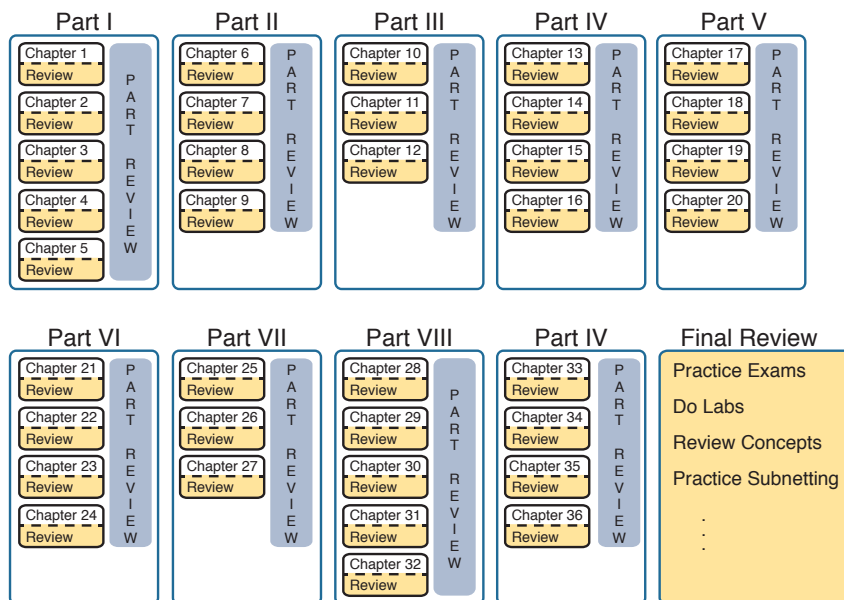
Part I

Chapter 1
Review
Chapter 2
Review
Chapter 3
Review
Chapter 4
Review
Chapter 5
Review

PART REVIEW

Part II

Chapter 6
Review
Chapter 7
Review
Chapter 8
Review
Chapter 9
Review

PART REVIEW

Part III

Chapter 10
Review
Chapter 11
Review
Chapter 12
Review

PART REVIEW

Part IV

Chapter 13
Review
Chapter 14
Review
Chapter 15
Review
Chapter 16
Review

PART REVIEW

Part V

Chapter 17
Review
Chapter 18
Review
Chapter 19
Review
Chapter 20
Review

PART REVIEW

Part VI

Chapter 21
Review
Chapter 22
Review
Chapter 23
Review
Chapter 24
Review

PART REVIEW

Part VII

Chapter 25
Review
Chapter 26
Review
Chapter 27
Review

PART REVIEW

Part VIII

Chapter 28
Review
Chapter 29
Review
Chapter 30
Review
Chapter 31
Review
Chapter 32
Review

PART REVIEW

Part IV

Chapter 33
Review
Chapter 34
Review
Chapter 35
Review
Chapter 36
Review

PART REVIEW

Final Review

Practice Exams
Do Labs
Review Concepts
Practice Subnetting
...